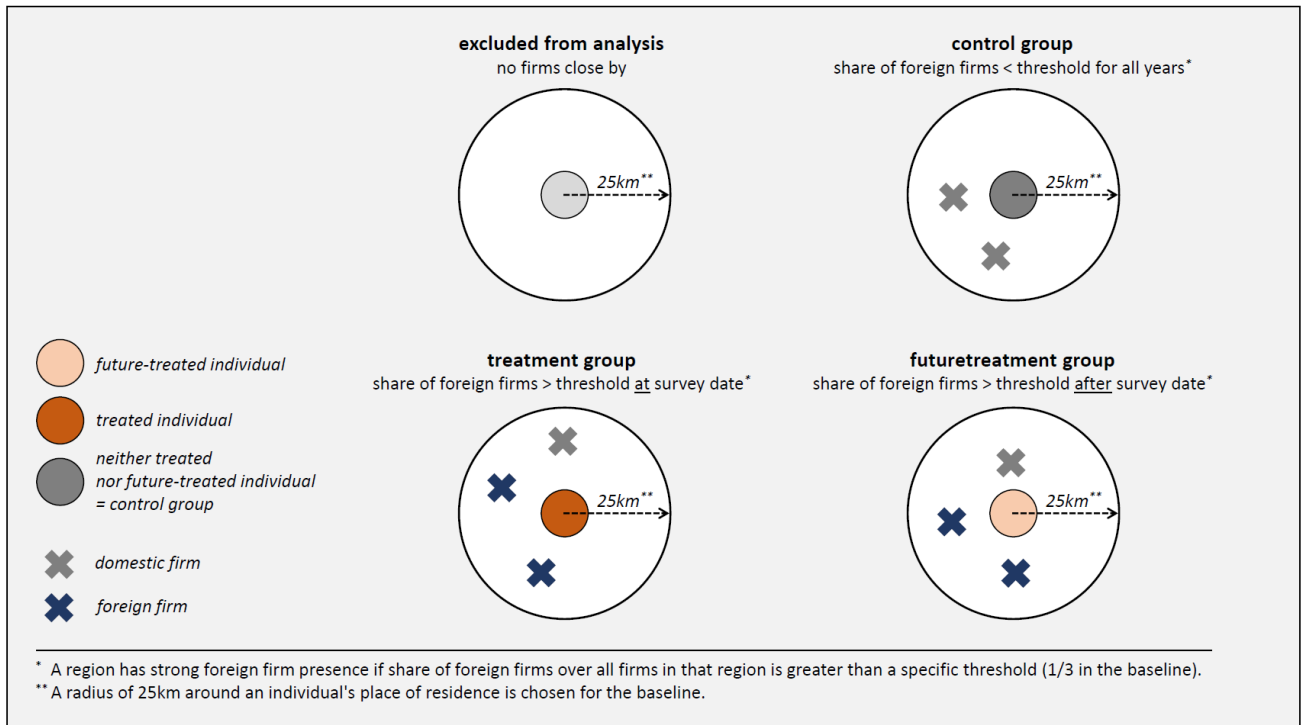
**excluded from analysis**
no firms close by

25km**

**control group**
share of foreign firms < threshold for all years*

25km**

future-treated individual

treated individual

neither treated nor future-treated individual = control group

domestic firm

foreign firm

**treatment group**
share of foreign firms > threshold at survey date*

25km**

**futuretreatment group**
share of foreign firms > threshold after survey date*

25km**

* A region has strong foreign firm presence if share of foreign firms over all firms in that region is greater than a specific threshold (1/3 in the baseline).
** A radius of 25km around an individual's place of residence is chosen for the baseline.